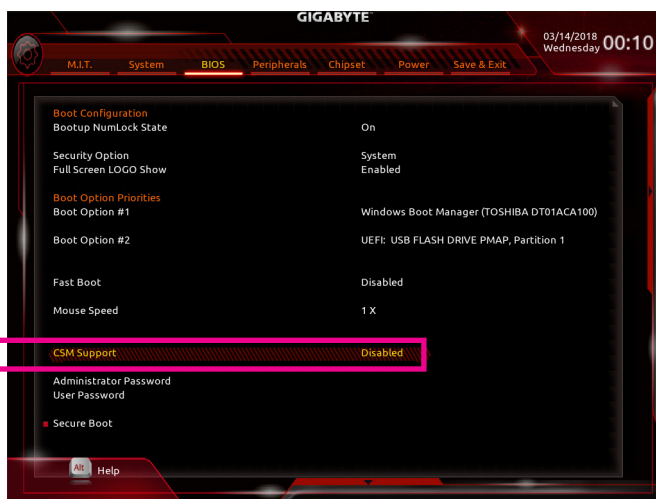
GIGABYTE

03/14/2018 Wednesday 00:10

M.I.T. System BIOS Peripherals Chipset Power Save & Exit

| | |
|---|---|
| Boot Configuration | |
| Bootup NumLock State | On |
| Security Option | System |
| Full Screen LOGO Show | Enabled |
| Boot Option Priorities | |
| Boot Option #1 | Windows Boot Manager (TOSHIBA DT01ACA100) |
| Boot Option #2 | UEFI: USB FLASH DRIVE PMAP, Partition 1 |
| Fast Boot | Disabled |
| Mouse Speed | 1 X |
| CSM Support | Disabled |
| Administrator Password | |
| User Password | |
| Secure Boot | |

Alt Help